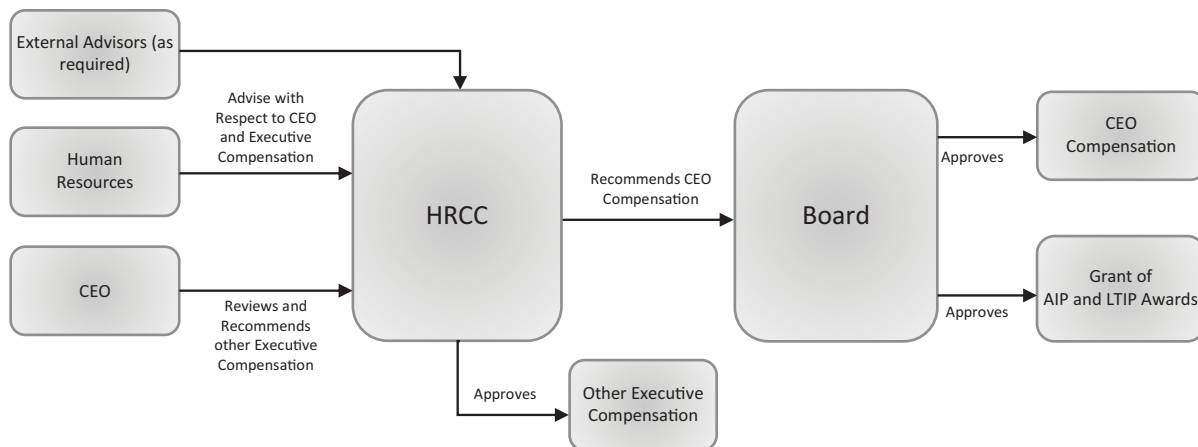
External Advisors (as required)

Advise with Respect to CEO and Executive Compensation

Human Resources

CEO

Reviews and Recommends other Executive Compensation

HRCC

Recommends CEO Compensation

Approves

Other Executive Compensation

Board

Approves

CEO Compensation

Approves

Grant of AIP and LTIP Awards